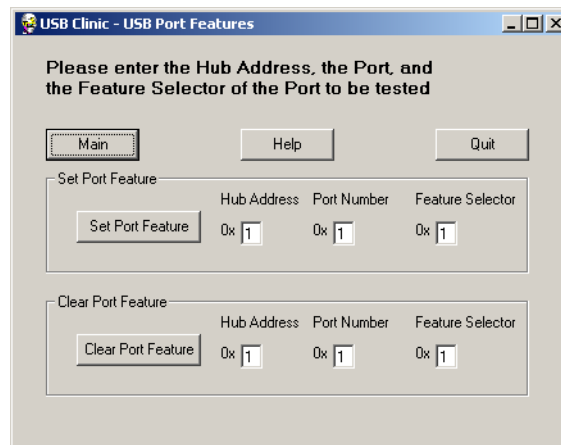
USB Clinic - USB Port Features

Please enter the Hub Address, the Port, and the Feature Selector of the Port to be tested

Main

Help

Quit

Set Port Feature

Hub Address Port Number Feature Selector

Set Port Feature

0x 1 0x 1 0x 1

Clear Port Feature

Hub Address Port Number Feature Selector

Clear Port Feature

0x 1 0x 1 0x 1